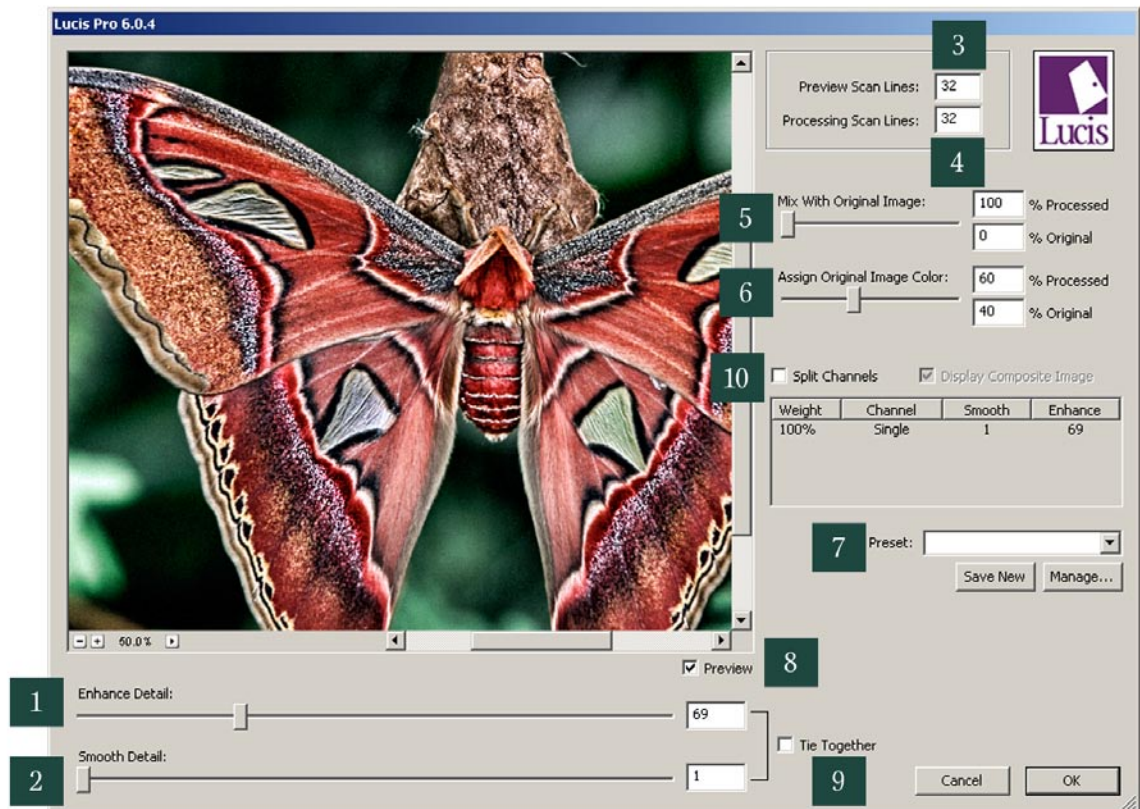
Lucis Pro 6.0.4

3

Preview Scan Lines: 32

Processing Scan Lines: 32

Lucis

4

5

Mix With Original Image:

100 % Processed

0 % Original

6

Assign Original Image Color:

60 % Processed

40 % Original

10

Split Channels

Display Composite Image

| Weight | Channel | Smooth | Enhance |
|---|---|---|---|
| 100% | Single | 1 | 69 |

7

Preset:

Save New

Manage...

50.0%

Preview

8

1

Enhance Detail:

69

Tie Together

2

Smooth Detail:

1

9

Cancel

OK